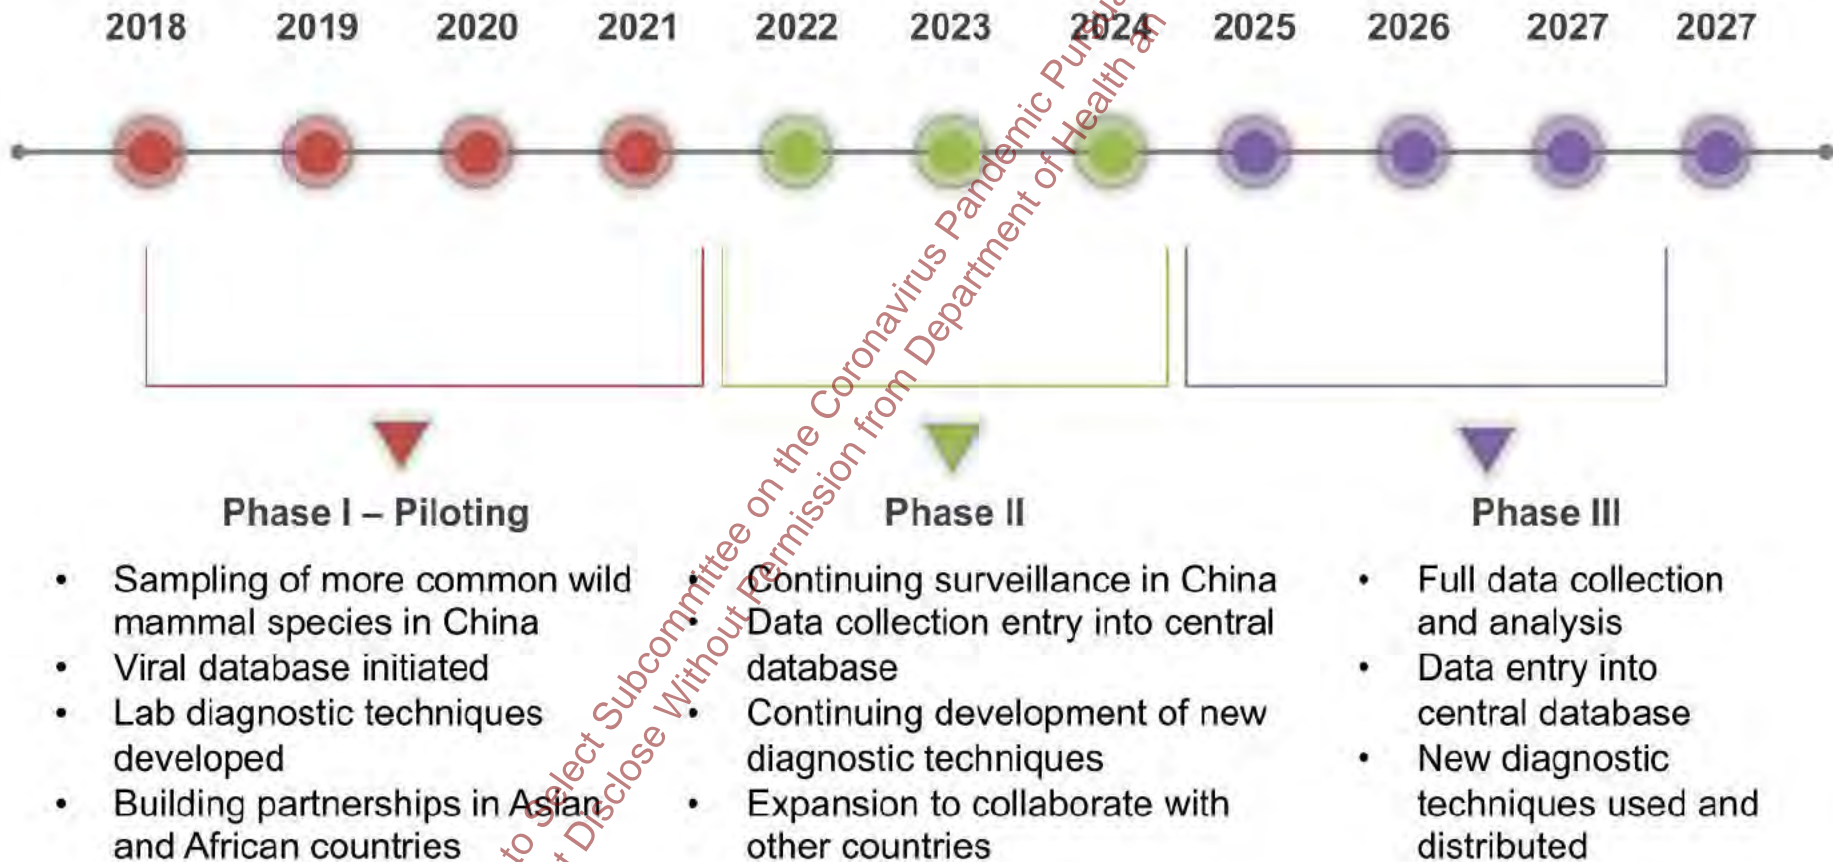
2018 2019 2020 2021 2022 2023 2024 2025 2026 2027 2027

Phase I – Piloting

- Sampling of more common wild mammal species in China
- Viral database initiated
- Lab diagnostic techniques developed
- Building partnerships in Asian and African countries

Phase II

- Continuing surveillance in China
- Data collection entry into central database
- Continuing development of new diagnostic techniques
- Expansion to collaborate with other countries

Phase III

- Full data collection and analysis
- Data entry into central database
- New diagnostic techniques used and distributed

to Select Subcommittee on the Coronavirus Pandemic Pursu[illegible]
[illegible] Disclose Without Permission from Department of Health a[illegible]